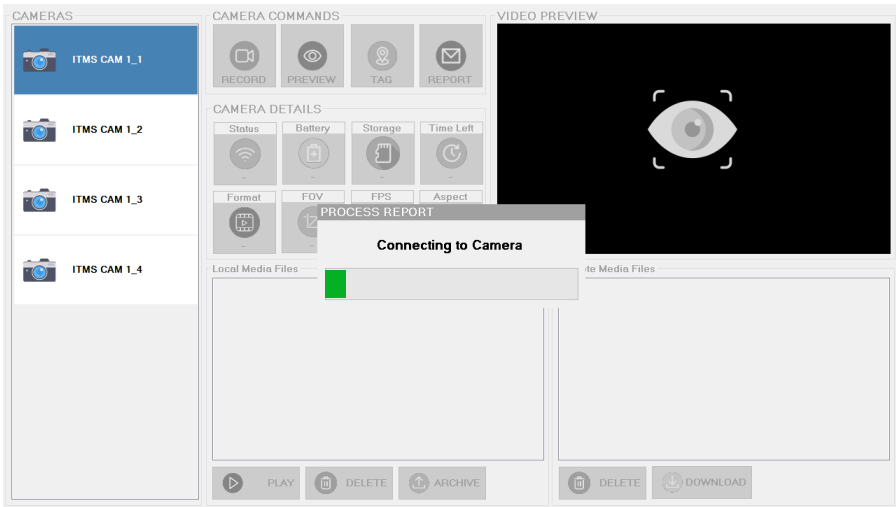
CAMERAS

ITMS CAM 1_1

ITMS CAM 1_2

ITMS CAM 1_3

ITMS CAM 1_4

CAMERA COMMANDS

RECORD

PREVIEW

TAG

REPORT

CAMERA DETAILS

Status

-

Battery

-

Storage

-

Time Left

-

Format

-

FOV

FPS

Aspect

VIDEO PREVIEW

PROCESS REPORT

Connecting to Camera

Local Media Files

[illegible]te Media Files

PLAY

DELETE

ARCHIVE

DELETE

DOWNLOAD